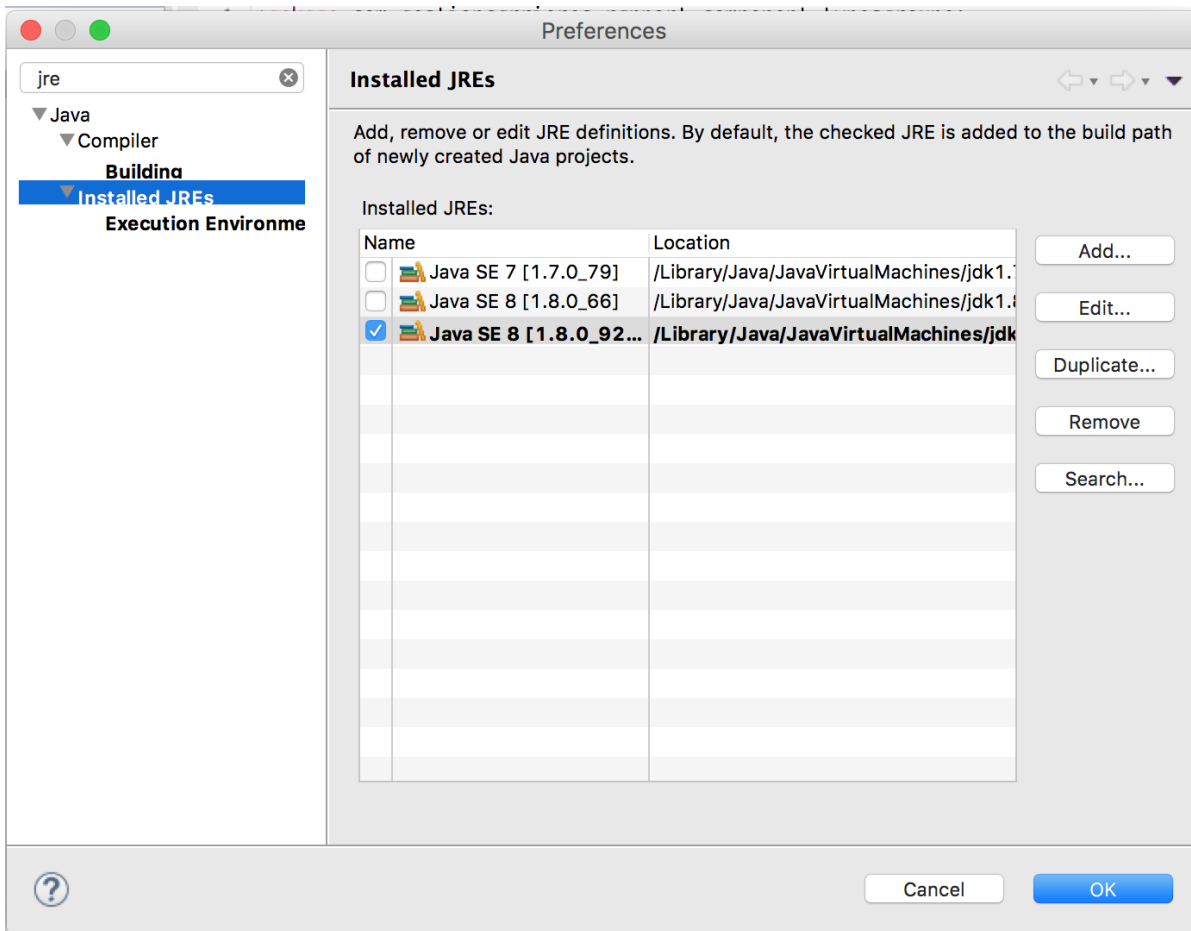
Preferences

jre

Java
Compiler
Building
Installed JREs
Execution Environme

Installed JREs

Add, remove or edit JRE definitions. By default, the checked JRE is added to the build path of newly created Java projects.

Installed JREs:

| Name | Location |
|---|---|
| Java SE 7 [1.7.0_79] | /Library/Java/JavaVirtualMachines/jdk1.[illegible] |
| Java SE 8 [1.8.0_66] | /Library/Java/JavaVirtualMachines/jdk1.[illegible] |
| Java SE 8 [1.8.0_92... | /Library/Java/JavaVirtualMachines/jdk |

Add...
Edit...
Duplicate...
Remove
Search...

Cancel
OK